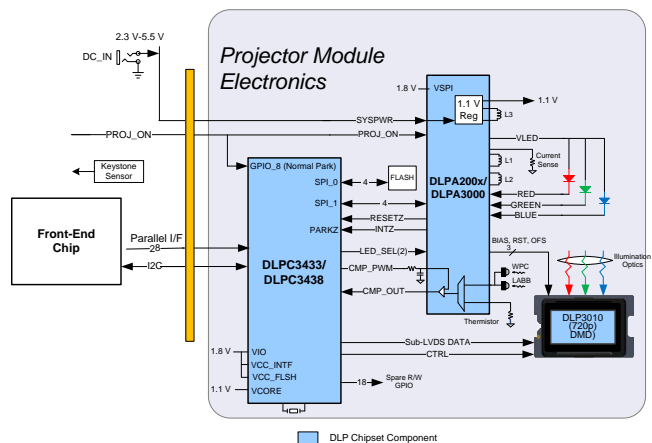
2.3 V-5.5 V
DC_IN
PROJ_ON
Keystone Sensor
Front-End Chip
Parallel I/F
28
I2C
Projector Module Electronics
1.8 V
VSPI
1.1 V Reg
1.1 V
L3
SYSPWR
PROJ_ON
VLED
GPIO_8 (Normal Park)
L1
Current Sense
L2
SPI_0
4
FLASH
DLPA200x/ DLPA3000
SPI_1
4
RED
GREEN
BLUE
RESETZ
PARKZ
INTZ
DLPC3433/ DLPC3438
LED_SEL(2)
BIAS, RST, OFS
3
Illumination Optics
CMP_PWM
WPC
LABB
CMP_OUT
Thermistor
DLP3010 (720p) DMD
1.8 V
VIO
VCC_INTF
VCC_FLSH
1.1 V
VCORE
Sub-LVDS DATA
CTRL
18
Spare R/W GPIO
DLP Chipset Component